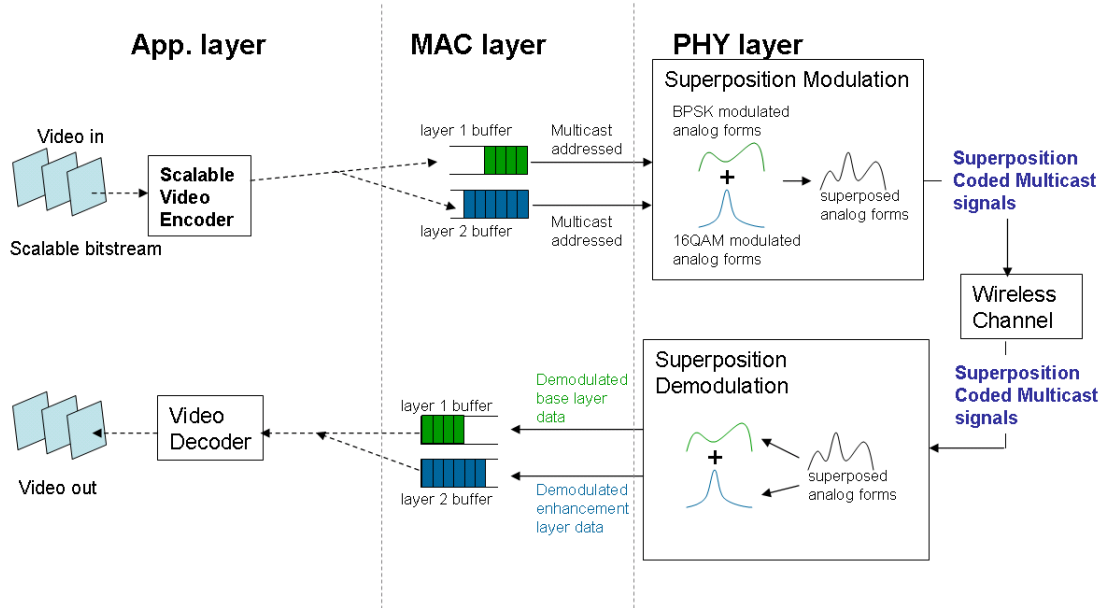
App. layer

MAC layer

PHY layer

Video in

Scalable Video Encoder

Scalable bitstream

layer 1 buffer

layer 2 buffer

Multicast addressed

Multicast addressed

Superposition Modulation

BPSK modulated analog forms

+

superposed analog forms

16QAM modulated analog forms

Superposition Coded Multicast signals

Wireless Channel

Superposition Coded Multicast signals

Superposition Demodulation

+

superposed analog forms

Demodulated base layer data

Demodulated enhancement layer data

layer 1 buffer

layer 2 buffer

Video Decoder

Video out